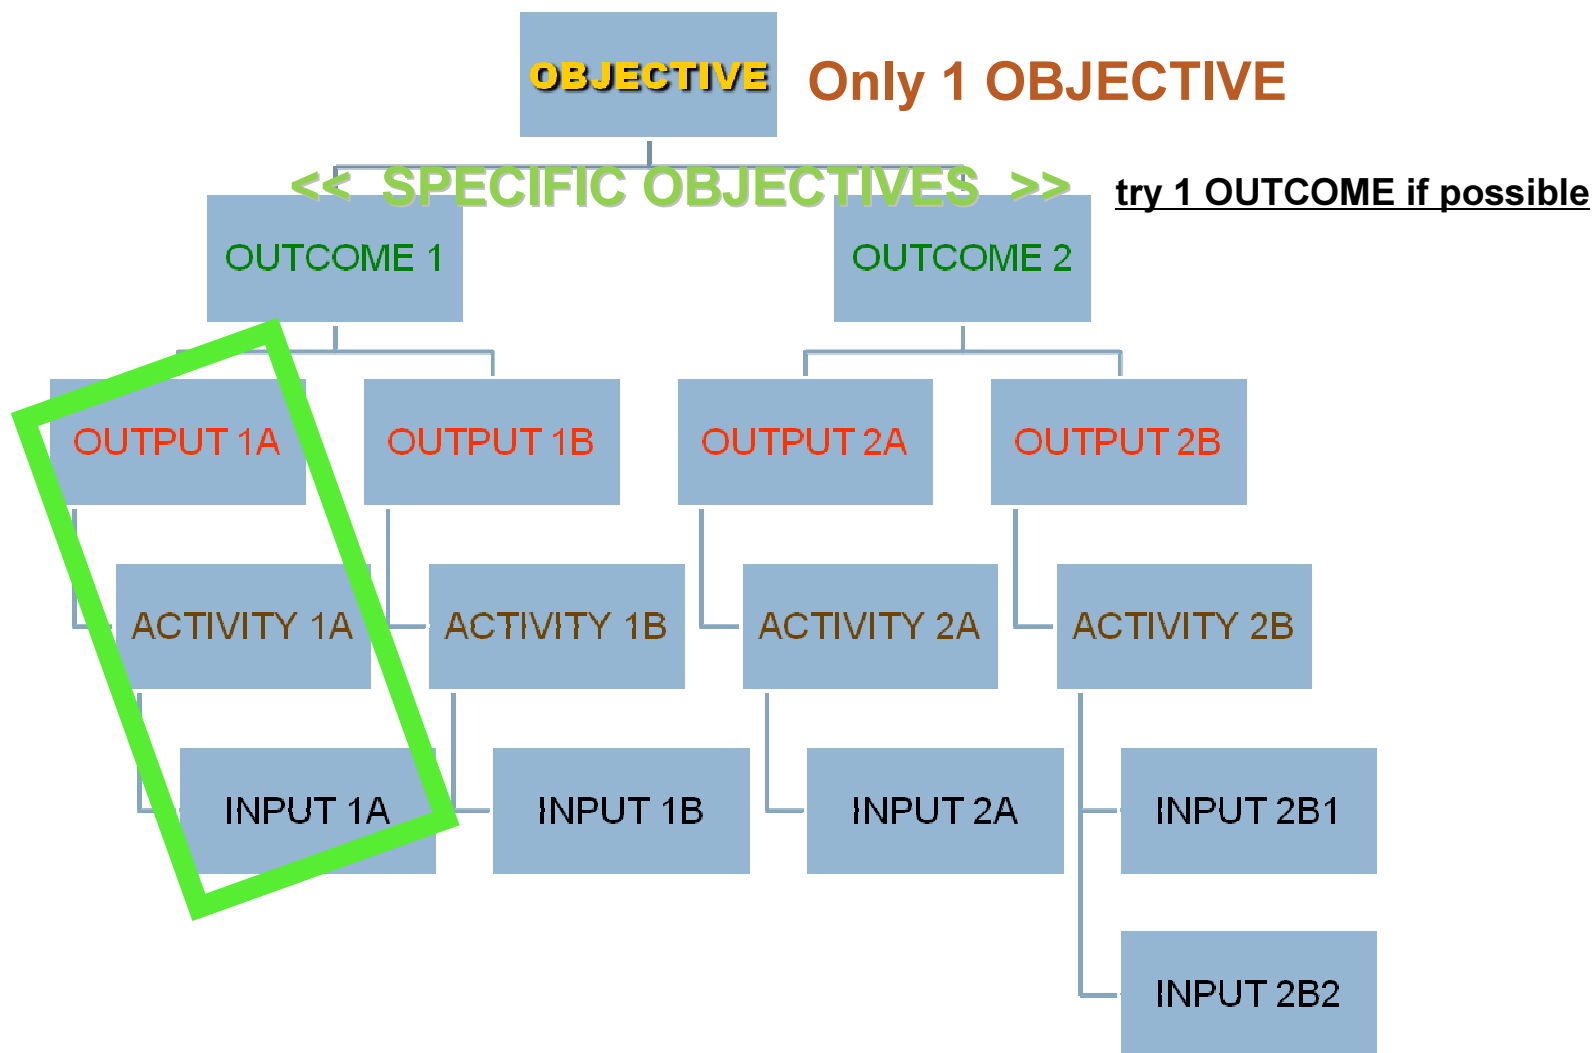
OBJECTIVE

Only 1 OBJECTIVE

<< SPECIFIC OBJECTIVES >>

try 1 OUTCOME if possible

OUTCOME 1

OUTCOME 2

OUTPUT 1A

OUTPUT 1B

OUTPUT 2A

OUTPUT 2B

ACTIVITY 1A

ACTIVITY 1B

ACTIVITY 2A

ACTIVITY 2B

INPUT 1A

INPUT 1B

INPUT 2A

INPUT 2B1

INPUT 2B2